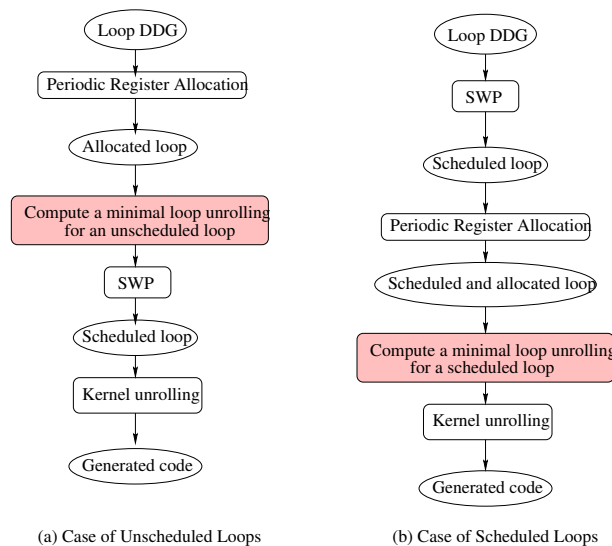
Loop DDG

Periodic Register Allocation

Allocated loop

Compute a minimal loop unrolling for an unscheduled loop

SWP

Scheduled loop

Kernel unrolling

Generated code

(a) Case of Unscheduled Loops

Loop DDG

SWP

Scheduled loop

Periodic Register Allocation

Scheduled and allocated loop

Compute a minimal loop unrolling for a scheduled loop

Kernel unrolling

Generated code

(b) Case of Scheduled Loops